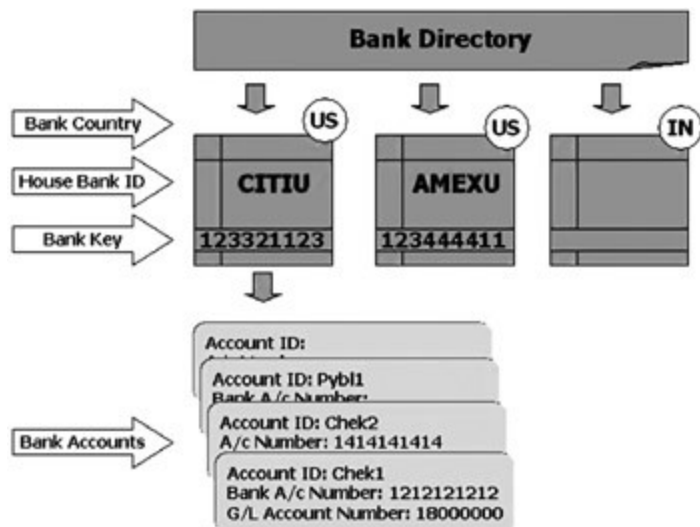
Bank Directory

Bank Country

House Bank ID

Bank Key

US

CITIU

123321123

US

AMEXU

123444411

IN

Bank Accounts

Account ID:
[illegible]

Account ID: Pybl1
Bank A/c Number:

Account ID: Chek2
A/c Number: 1414141414

Account ID: Chek1
Bank A/c Number: 1212121212
G/L Account Number: 18000000